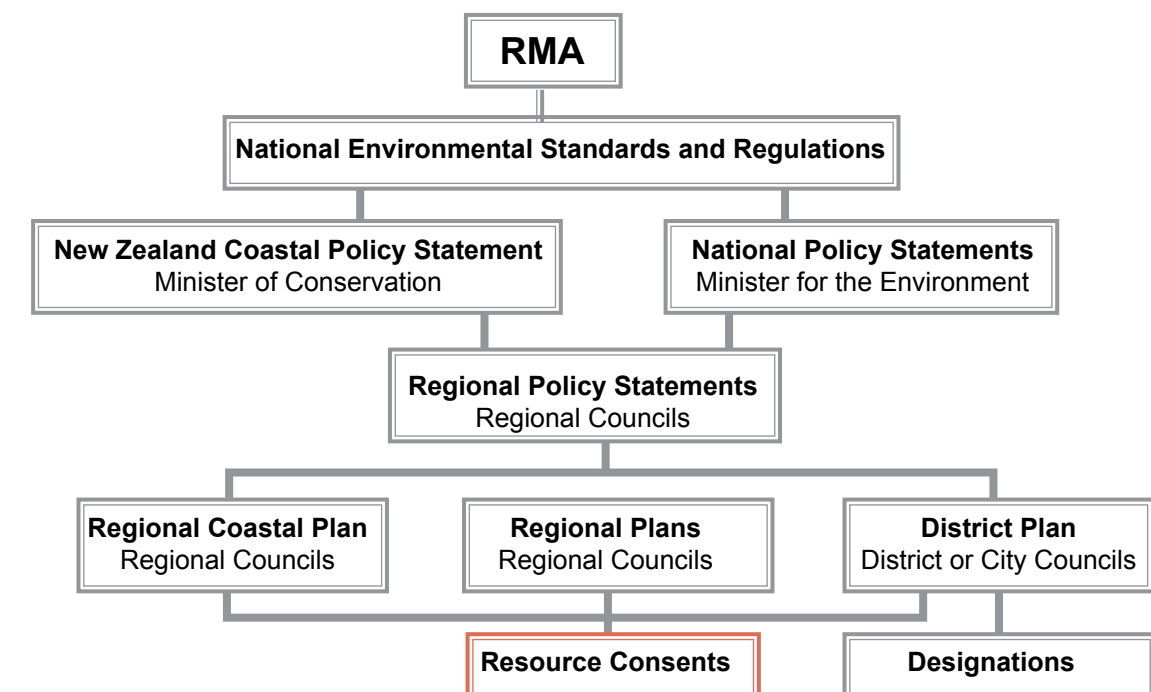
RMA

National Environmental Standards and Regulations

New Zealand Coastal Policy Statement
Minister of Conservation

National Policy Statements
Minister for the Environment

Regional Policy Statements
Regional Councils

Regional Coastal Plan
Regional Councils

Regional Plans
Regional Councils

District Plan
District or City Councils

Resource Consents

Designations